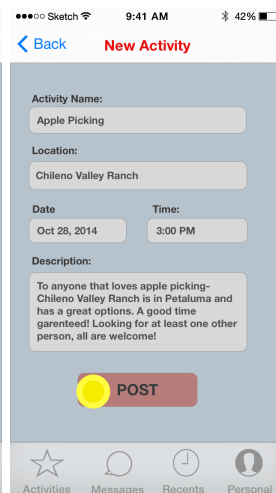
●●●○○ Sketch 9:41 AM 42%

Back New Activity

Activity Name:
Apple Picking

Location:
Chileno Valley Ranch

Date
Oct 28, 2014

Time:
3:00 PM

Description:
To anyone that loves apple picking- Chileno Valley Ranch is in Petaluma and has a great options. A good time garenteed! Looking for at least one other person, all are welcome!

POST

Activities Messages Recents Personal